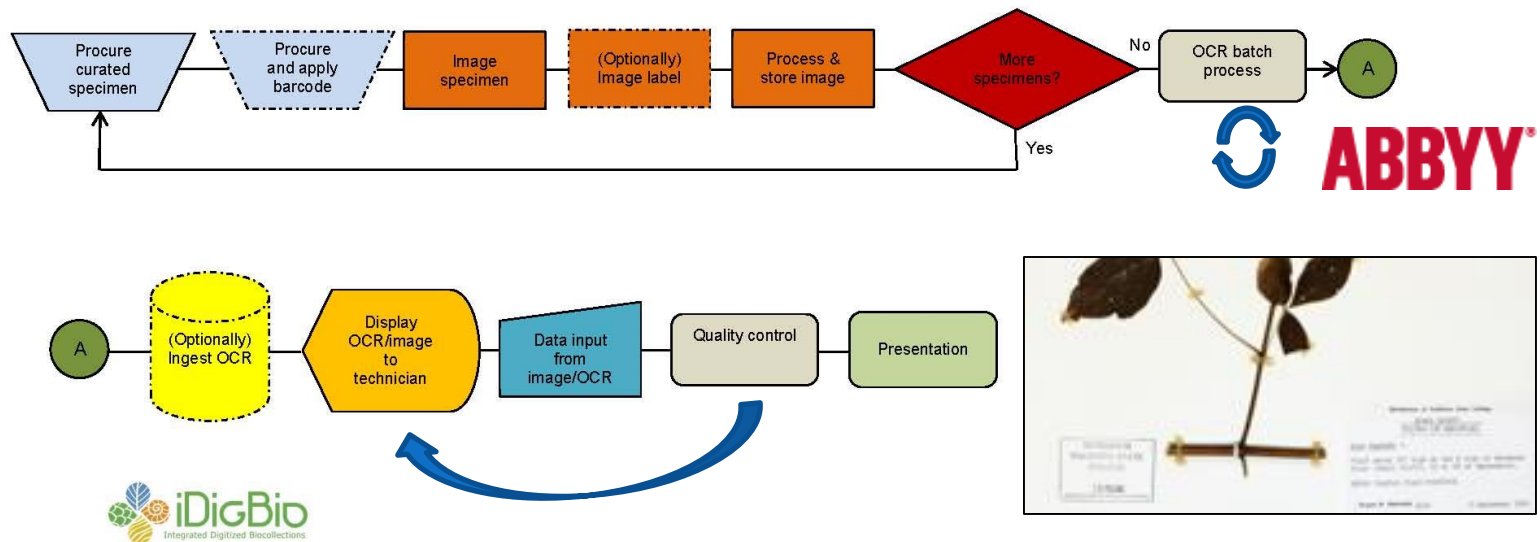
Procure curated specimen

Procure and apply barcode

Image specimen

(Optionally) Image label

Process & store image

More specimens?

No

Yes

OCR batch process

A

ABBYY

A

(Optionally) Ingest OCR

Display OCR/image to technician

Data input from image/OCR

Quality control

Presentation

iDigBio
Integrated Digitized Biocollections

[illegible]